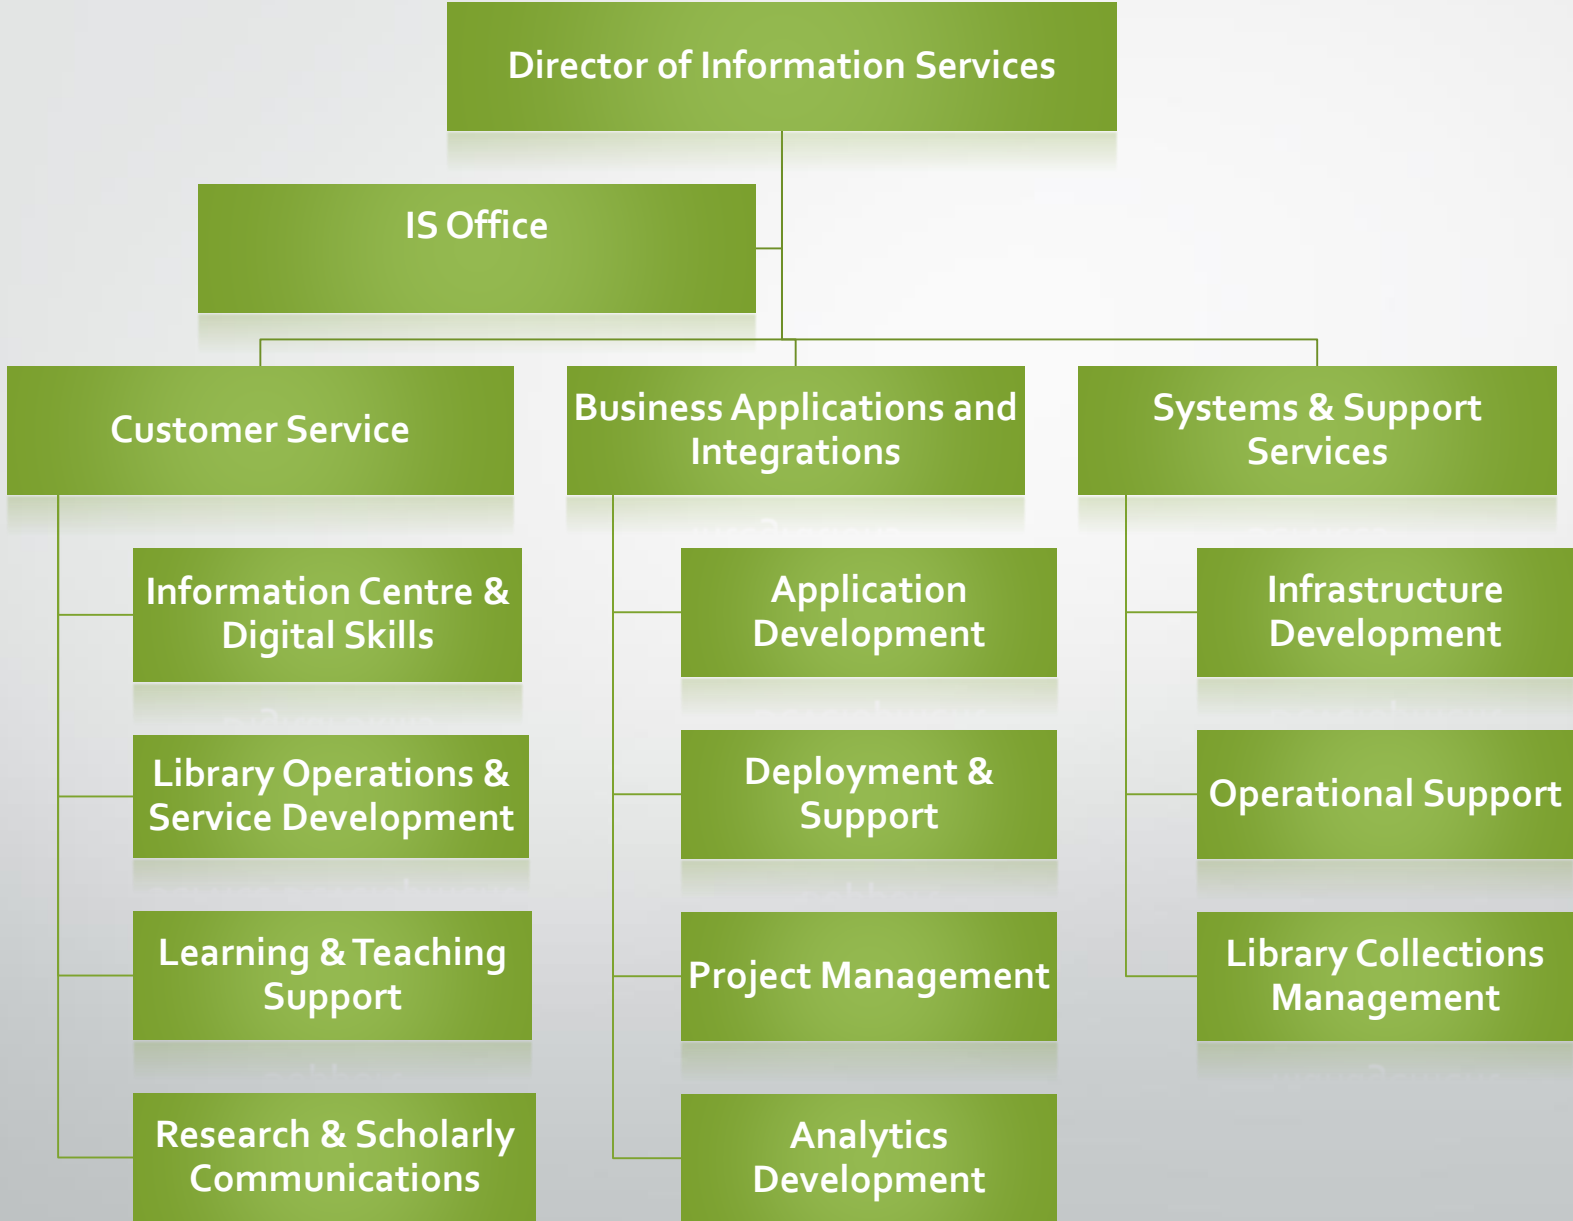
Director of Information Services

IS Office

Customer Service

Business Applications and Integrations

Systems & Support Services

Information Centre & Digital Skills

Library Operations & Service Development

Learning & Teaching Support

Research & Scholarly Communications

Application Development

Deployment & Support

Project Management

Analytics Development

Infrastructure Development

Operational Support

Library Collections Management